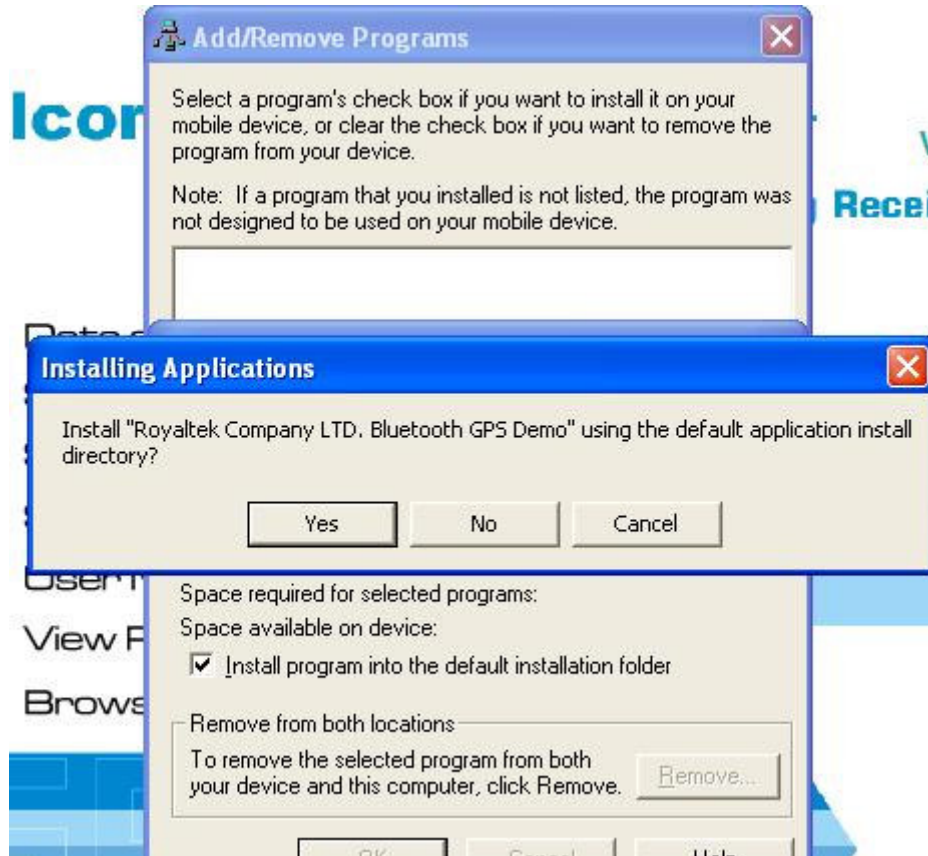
Add/Remove Programs

Select a program's check box if you want to install it on your mobile device, or clear the check box if you want to remove the program from your device.

Note: If a program that you installed is not listed, the program was not designed to be used on your mobile device.

Icon

V

Recei

Installing Applications

Install "Royaltek Company LTD. Bluetooth GPS Demo" using the default application install directory?

Yes No Cancel

User

View

Brows

Space required for selected programs:

Space available on device:

Install program into the default installation folder

Remove from both locations

To remove the selected program from both your device and this computer, click Remove.

Remove...

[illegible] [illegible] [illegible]